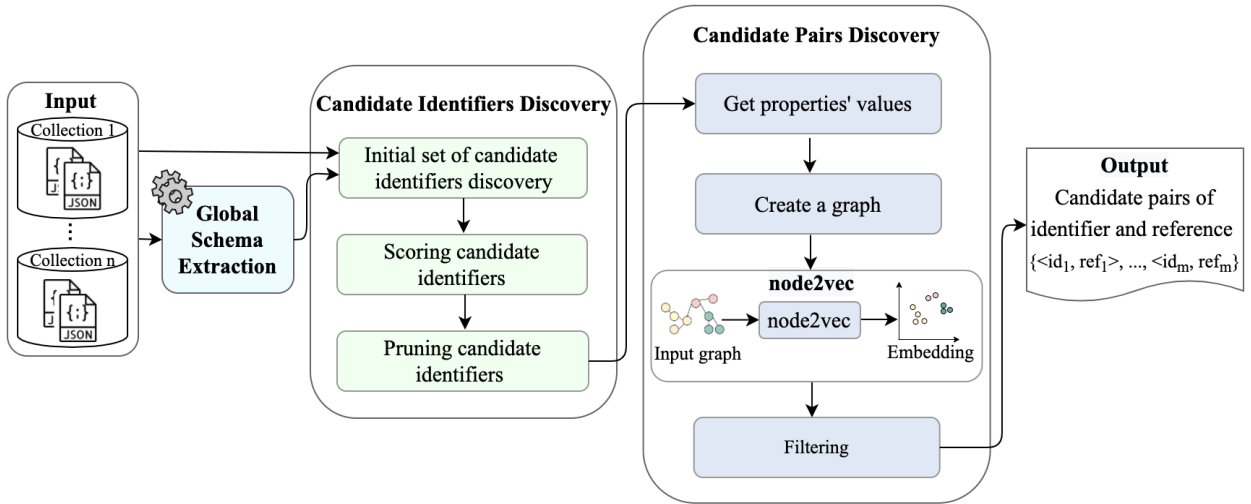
Input
Collection 1
{
J
{;}
JSON
⋮
Collection n
{
J
{;}
JSON

Global Schema Extraction

Candidate Identifiers Discovery
Initial set of candidate identifiers discovery
Scoring candidate identifiers
Pruning candidate identifiers

Candidate Pairs Discovery
Get properties' values
Create a graph
node2vec
Input graph
node2vec
Embedding
Filtering

Output
Candidate pairs of identifier and reference
$\{<id_1, ref_1>, ..., <id_m, ref_m\}$